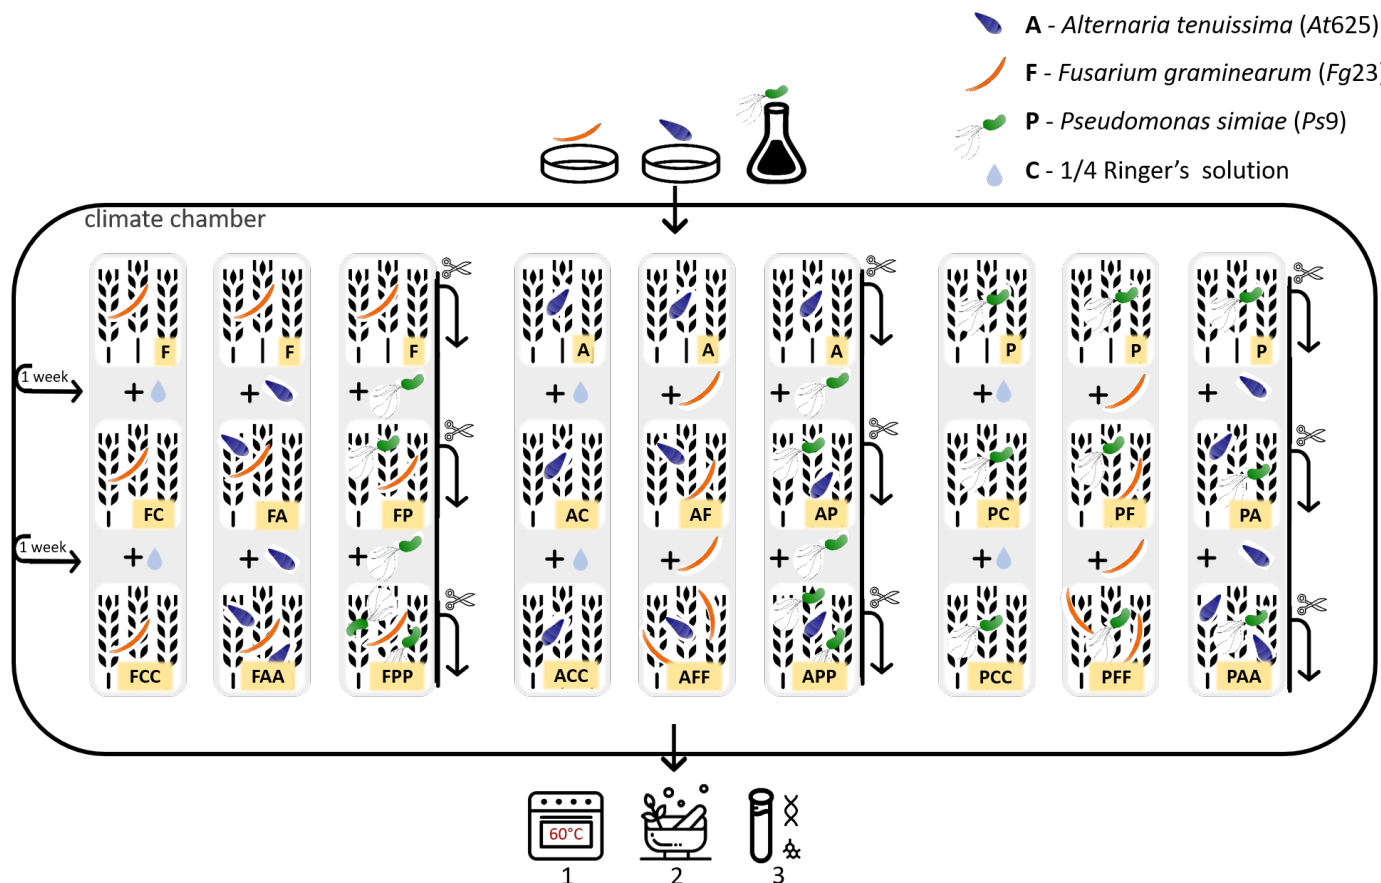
A - *Alternaria tenuissima* (*At*625)
F - *Fusarium graminearum* (*Fg*23)
P - *Pseudomonas simiae* (*Ps*9)
C - 1/4 Ringer's solution

climate chamber

1 week
1 week

F F F A A A P P P
+ + + + + + + + +
FC FA FP AC AF AP PC PF PA
+ + + + + + + + +
FCC FAA FPP ACC AFF APP PCC PFF PAA

60°C
1 2 3